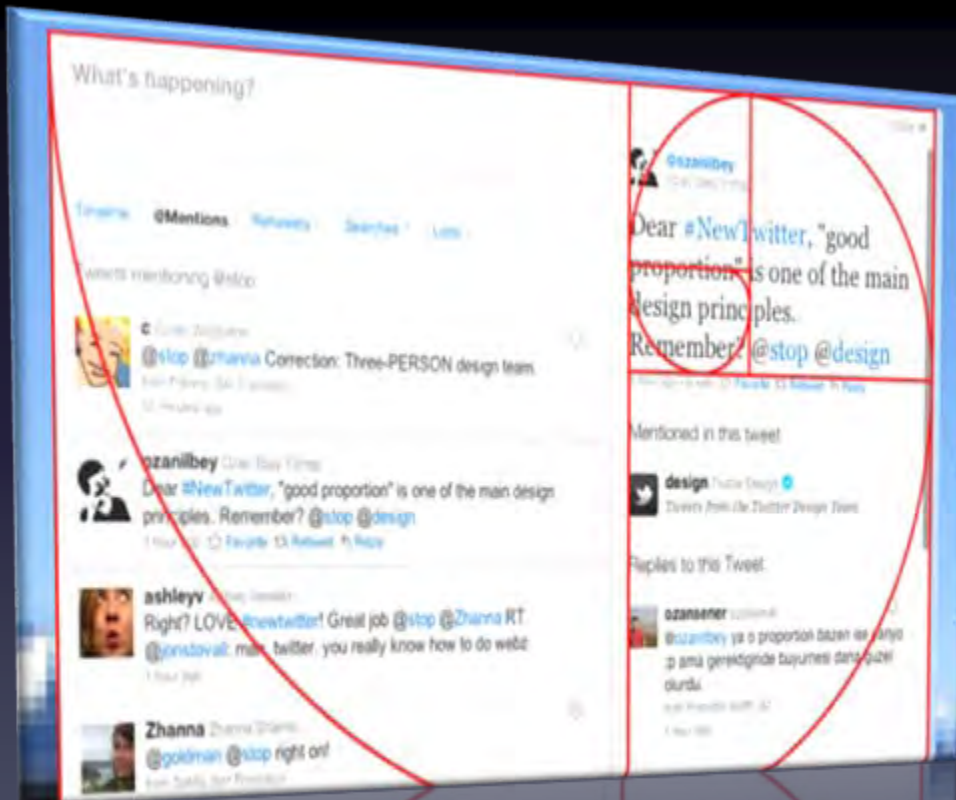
What's happening?

Timeline @Mentions Retweets Searches Lists

Tweets mentioning @stop

c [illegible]
@stop @zhanna Correction: Three-PERSON design team.
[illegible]

ozanilbey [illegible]
Dear #NewTwitter, "good proportion" is one of the main design principles. Remember? @stop @design
1 hour ago Favorite Retweet Reply

ashleyv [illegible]
Right? LOVE #newtwitter! Great job @stop @Zhanna RT @jonsdovall: man, twitter, you really know how to do webz
1 hour ago

Zhanna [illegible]
@goldman @stop right on!

ozanilbey
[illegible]

Dear #NewTwitter, "good proportion" is one of the main design principles. Remember? @stop @design

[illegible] Favorite Retweet Reply

Mentioned in this tweet

design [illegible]
Tweets from the Twitter Design Team

Replies to this Tweet

ozansener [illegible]
@ozanilbey ya o proporsion bazen ise yariyo ip ama gerektiginde buyumesi daha guzel durdu.
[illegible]
1 hour ago